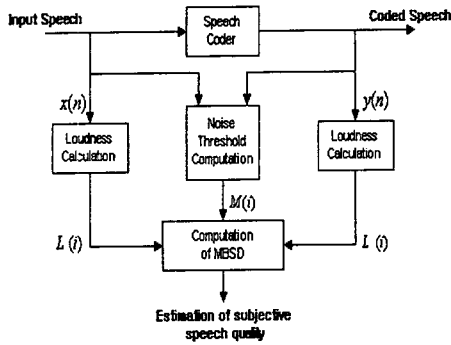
Input Speech

Speech Coder

Coded Speech

$x(n)$

$y(n)$

Loudness Calculation

Noise Threshold Computation

Loudness Calculation

$M(i)$

$L(i)$

Computation of MBSD

$L(i)$

Estimation of subjective speech quality